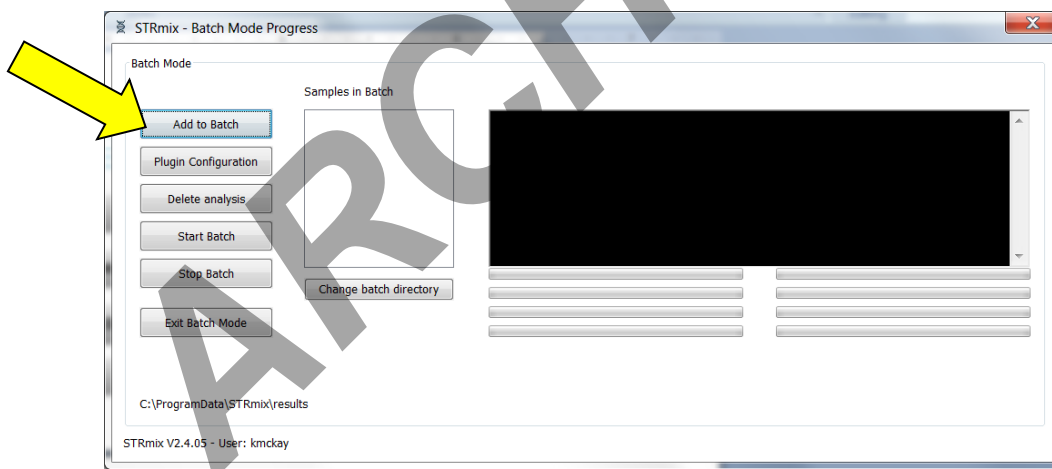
STRmix - Batch Mode Progress

Batch Mode

Samples in Batch

Add to Batch

Plugin Configuration

Delete analysis

Start Batch

Stop Batch

Change batch directory

Exit Batch Mode

C:\ProgramData\STRmix\results

STRmix V2.4.05 - User: kmckay

ARC